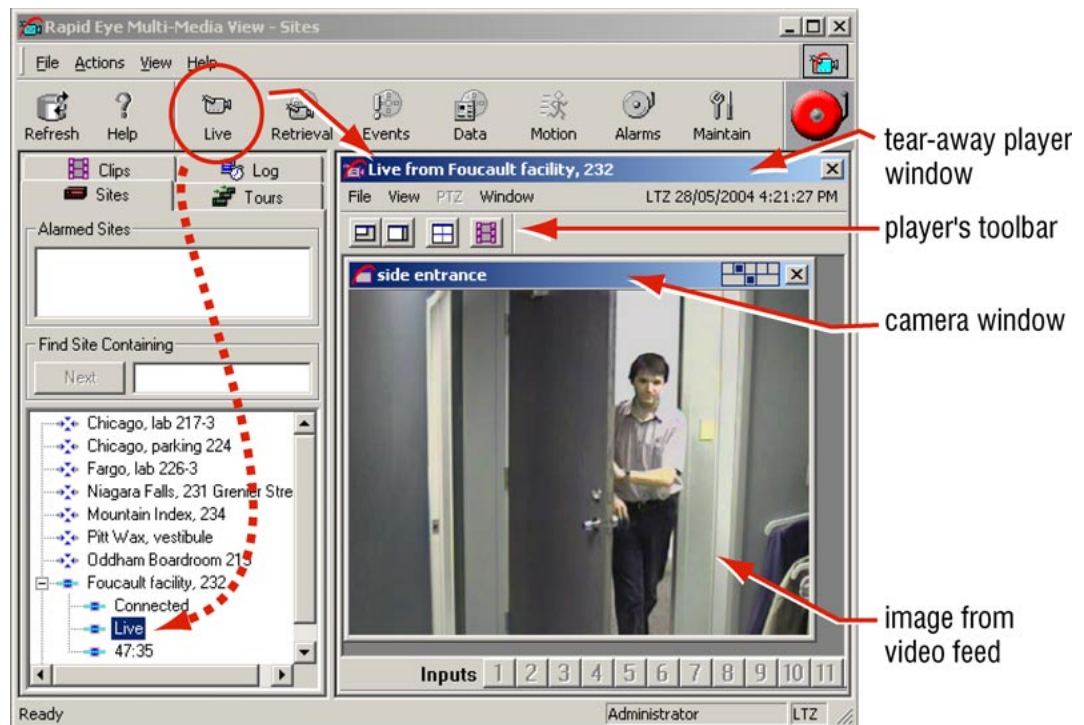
Rapid Eye Multi-Media View - Sites

File Actions View Help

Refresh Help Live Retrieval Events Data Motion Alarms Maintain

Clips Log
Sites Tours

Alarmed Sites

Find Site Containing

Next

Chicago, lab 217-3
Chicago, parking 224
Fargo, lab 226-3
Niagara Falls, 231 Grenier Stre
Mountain Index, 234
Pitt Wax, vestibule
Oddham Boardroom 215
Foucault facility, 232
Connected
Live
47:35

Live from Foucault facility, 232

File View PTZ Window LTZ 28/05/2004 4:21:27 PM

side entrance

Inputs 1 2 3 4 5 6 7 8 9 10 11

Ready Administrator LTZ

tear-away player window

player's toolbar

camera window

image from video feed